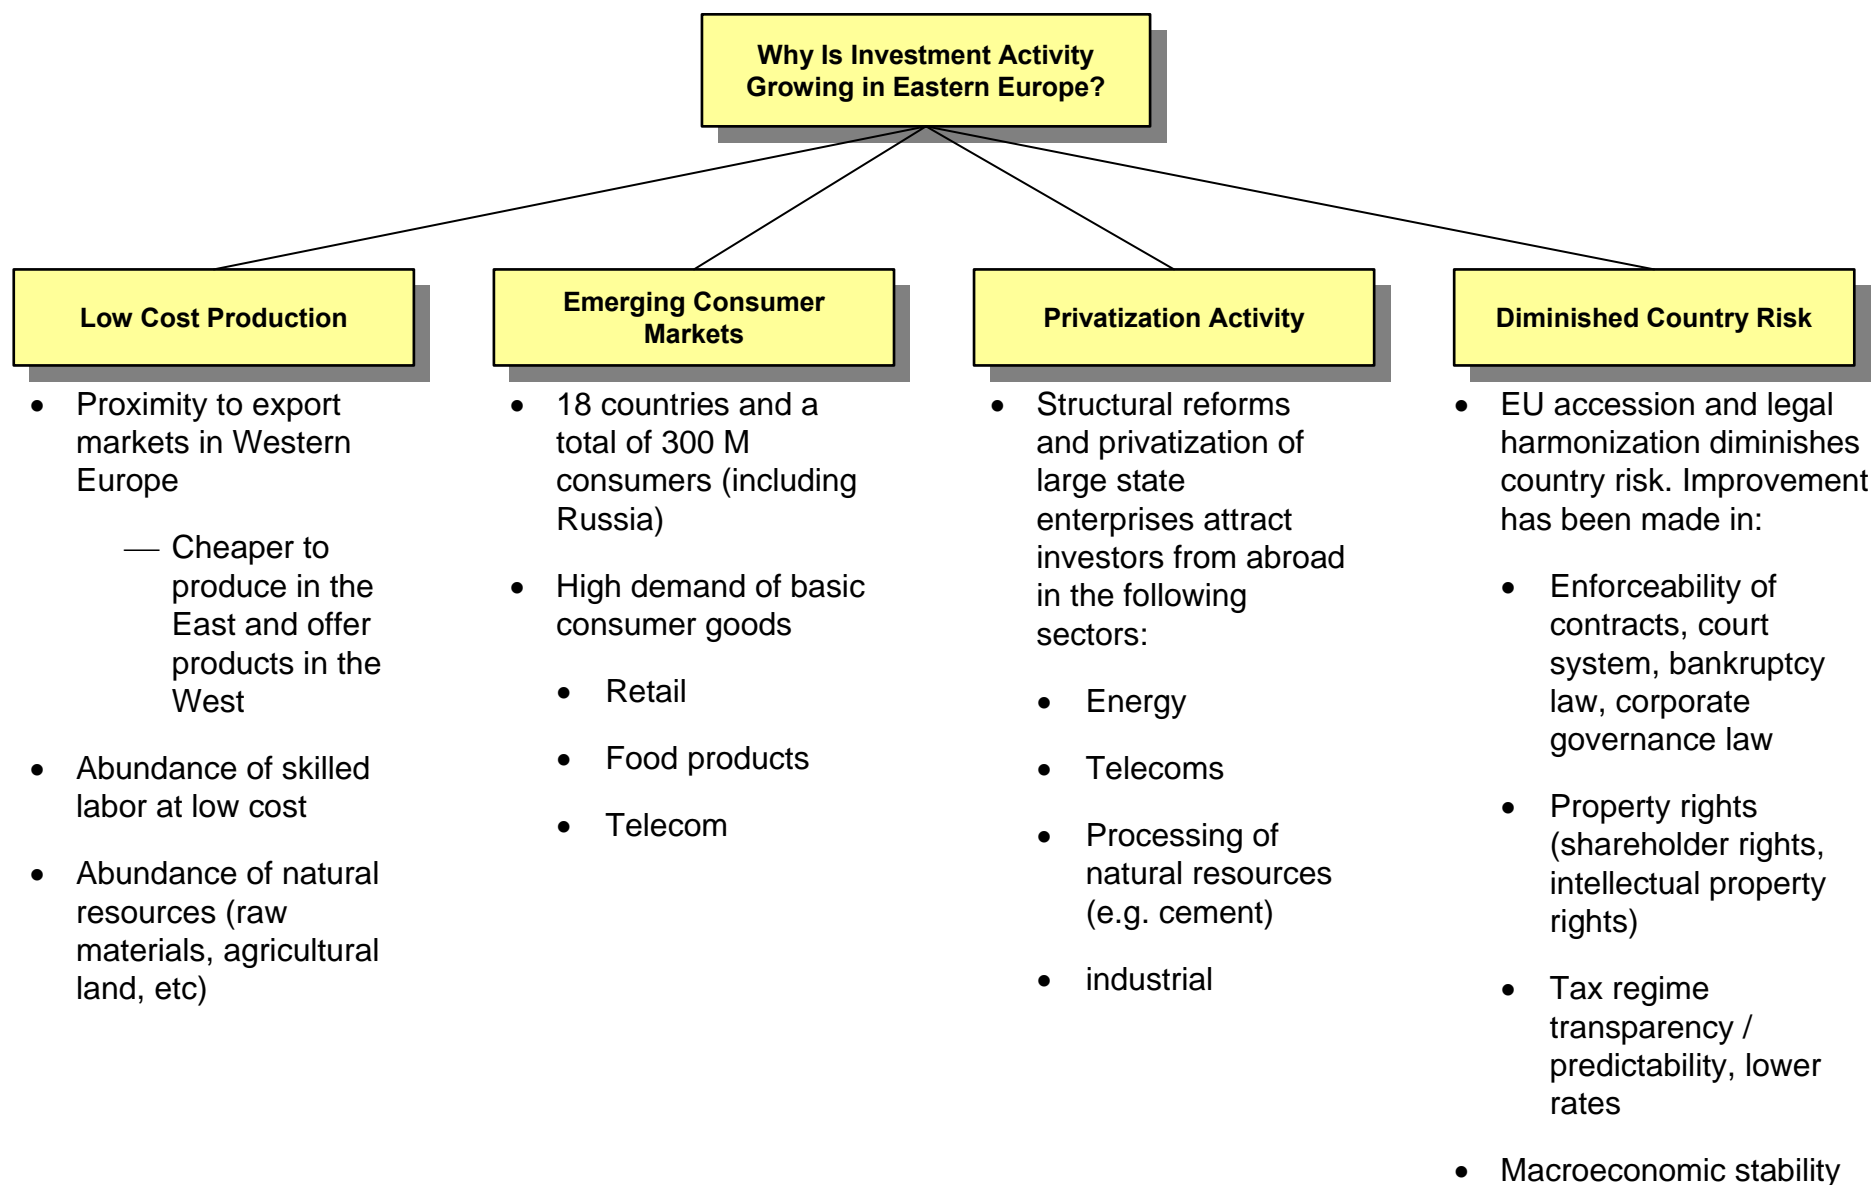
Why Is Investment Activity Growing in Eastern Europe?

Low Cost Production

Emerging Consumer Markets

Privatization Activity

Diminished Country Risk

- Proximity to export markets in Western Europe
  — Cheaper to produce in the East and offer products in the West
- Abundance of skilled labor at low cost
- Abundance of natural resources (raw materials, agricultural land, etc)

- 18 countries and a total of 300 M consumers (including Russia)
- High demand of basic consumer goods
  - Retail
  - Food products
  - Telecom

- Structural reforms and privatization of large state enterprises attract investors from abroad in the following sectors:
  - Energy
  - Telecoms
  - Processing of natural resources (e.g. cement)
  - industrial

- EU accession and legal harmonization diminishes country risk. Improvement has been made in:
  - Enforceability of contracts, court system, bankruptcy law, corporate governance law
  - Property rights (shareholder rights, intellectual property rights)
  - Tax regime transparency / predictability, lower rates
- Macroeconomic stability